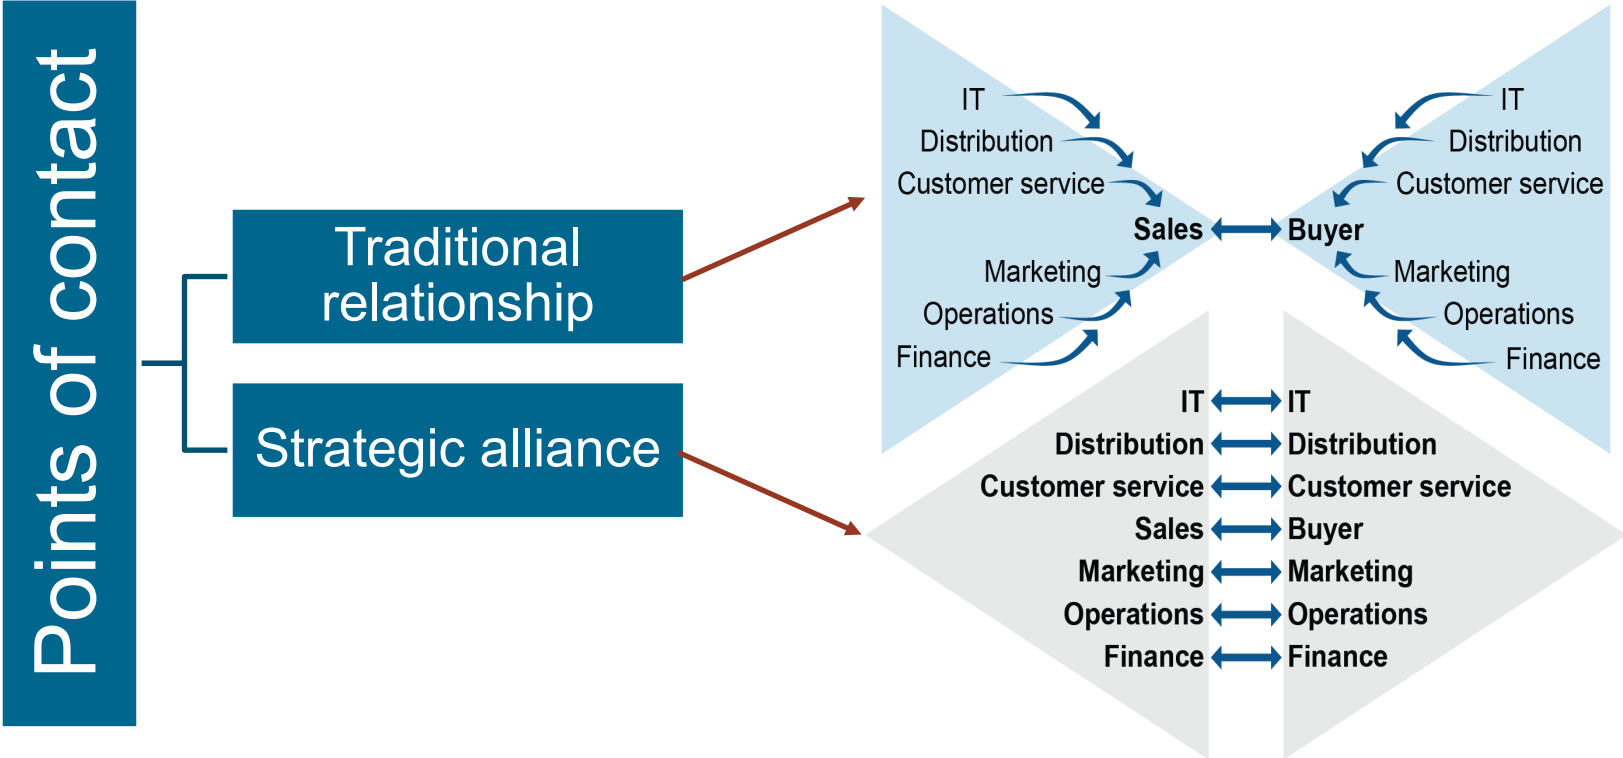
Points of contact

Traditional relationship

Strategic alliance

IT
Distribution
Customer service
Sales
Marketing
Operations
Finance

IT
Distribution
Customer service
Buyer
Marketing
Operations
Finance

| | |
|---|---|
| IT | IT |
| Distribution | Distribution |
| Customer service | Customer service |
| Sales | Buyer |
| Marketing | Marketing |
| Operations | Operations |
| Finance | Finance |